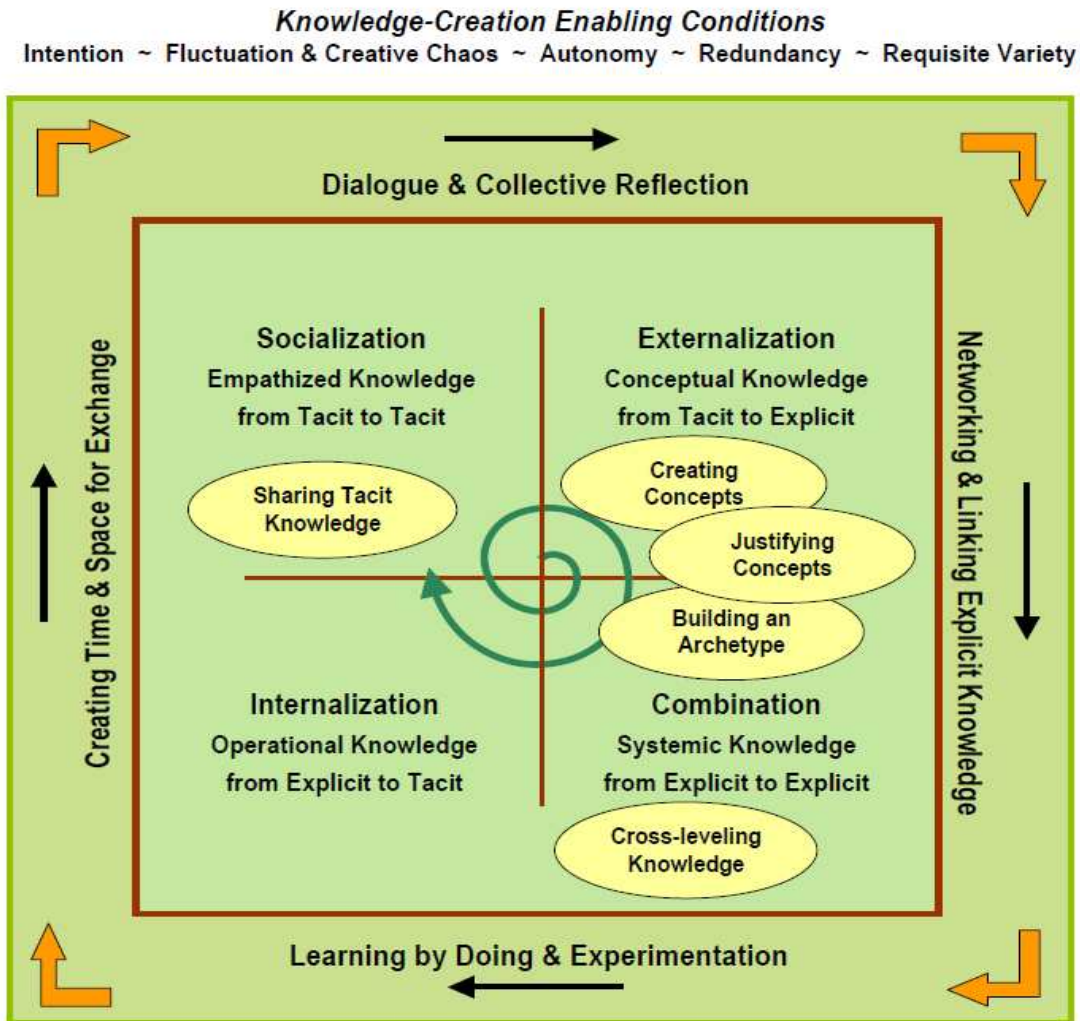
Knowledge-Creation Enabling Conditions
Intention ~ Fluctuation & Creative Chaos ~ Autonomy ~ Redundancy ~ Requisite Variety

Dialogue & Collective Reflection

Creating Time & Space for Exchange

Networking & Linking Explicit Knowledge

Socialization
Empathized Knowledge
from Tacit to Tacit

Sharing Tacit Knowledge

Externalization
Conceptual Knowledge
from Tacit to Explicit

Creating Concepts

Justifying Concepts

Building an Archetype

Internalization
Operational Knowledge
from Explicit to Tacit

Combination
Systemic Knowledge
from Explicit to Explicit

Cross-leveling Knowledge

Learning by Doing & Experimentation